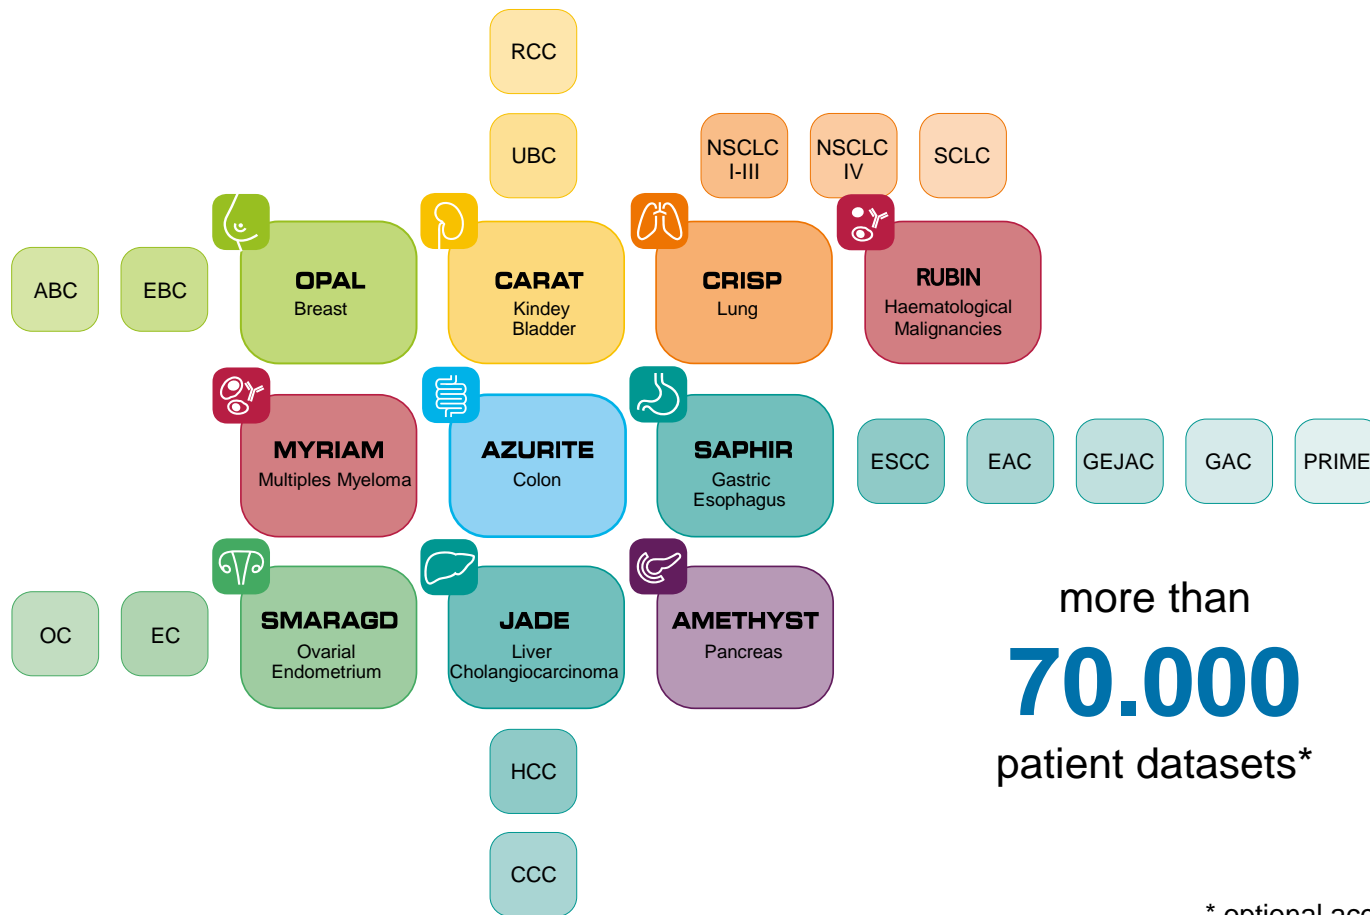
RCC

UBC

NSCLC I-III

NSCLC IV

SCLC

ABC

EBC

OPAL
Breast

CARAT
Kindey Bladder

CRISP
Lung

RUBIN
Haematological Malignancies

MYRIAM
Multiples Myeloma

AZURITE
Colon

SAPHIR
Gastric Esophagus

ESCC

EAC

GEJAC

GAC

PRIME

OC

EC

SMARAGD
Ovarial Endometrium

JADE
Liver Cholangiocarcinoma

AMETHYST
Pancreas

more than
70.000
patient datasets*

HCC

CCC

* optional acc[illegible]